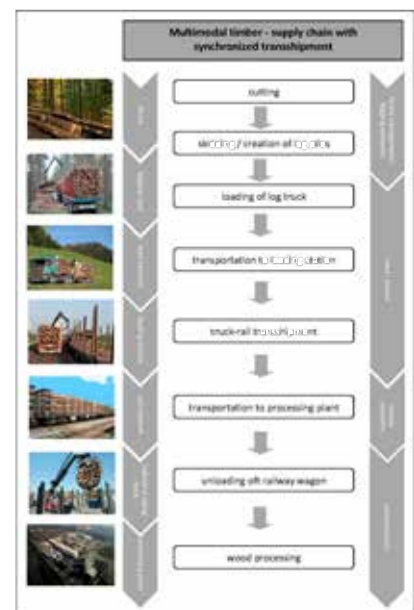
Multimodal timber - supply chain with synchronized transhipment

cutting

skidding / creation of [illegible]

loading of log truck

transportation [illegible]

truck-rail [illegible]

transportation to processing plant

unloading off railway wagon

wood processing